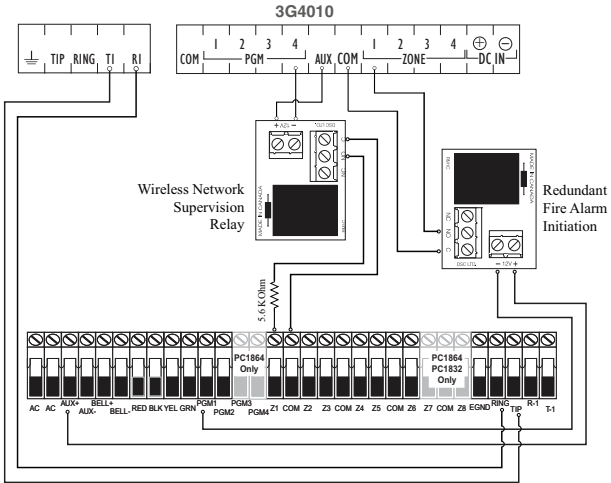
3G4010

TIP RING TI RI

COM 1 2 3 4 PGM AUX COM 1 2 3 4 ZONE DC IN

+ 12V −

Wireless Network Supervision Relay

MADE IN CANADA

Redundant Fire Alarm Initiation

MADE IN CANADA

NC C NO

DSC LTD.

− 12V +

5.6 KOhm

PC1864 Only

PC1864 PC1832 Only

AC AC AUX+ AUX- BELL+ BELL- RED BLK YEL GRN PGM1 PGM2 PGM3 PGM4 Z1 COM Z2 Z3 COM Z4 Z5 COM Z6 Z7 COM Z8 EGND RING TIP R-1 T-1